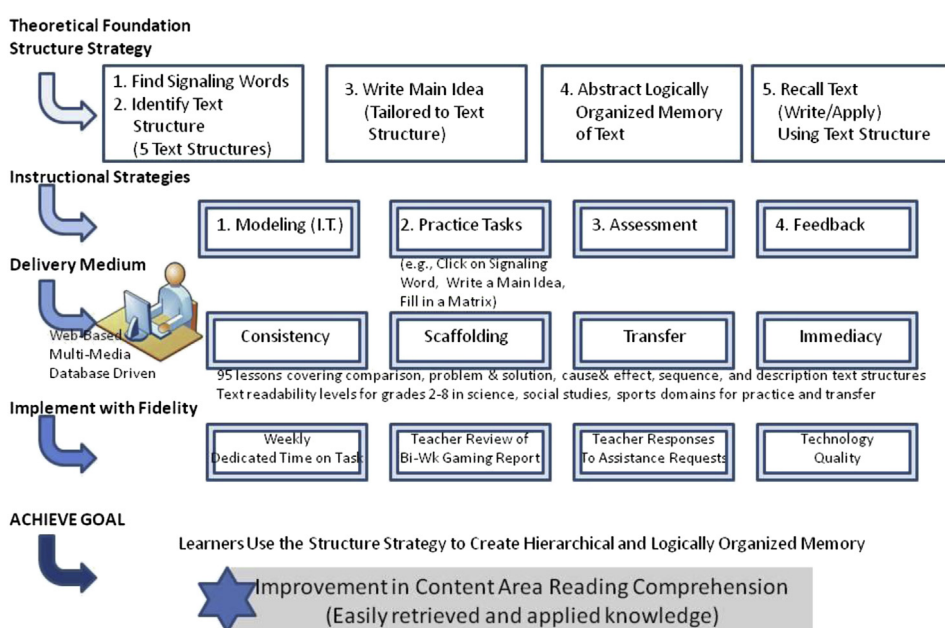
Theoretical Foundation
Structure Strategy

1. Find Signaling Words
2. Identify Text Structure (5 Text Structures)

3. Write Main Idea (Tailored to Text Structure)

4. Abstract Logically Organized Memory of Text

5. Recall Text (Write/Apply) Using Text Structure

Instructional Strategies

1. Modeling (I.T.)

2. Practice Tasks

3. Assessment

4. Feedback

Delivery Medium

(e.g., Click on Signaling Word, Write a Main Idea, Fill in a Matrix)

Web-Based Multi-Media Database Driven

Consistency

Scaffolding

Transfer

Immediacy

95 lessons covering comparison, problem & solution, cause& effect, sequence, and description text structures
Text readability levels for grades 2-8 in science, social studies, sports domains for practice and transfer

Implement with Fidelity

Weekly Dedicated Time on Task

Teacher Review of Bi-Wk Gaming Report

Teacher Responses To Assistance Requests

Technology Quality

ACHIEVE GOAL

Learners Use the Structure Strategy to Create Hierarchical and Logically Organized Memory

Improvement in Content Area Reading Comprehension (Easily retrieved and applied knowledge)